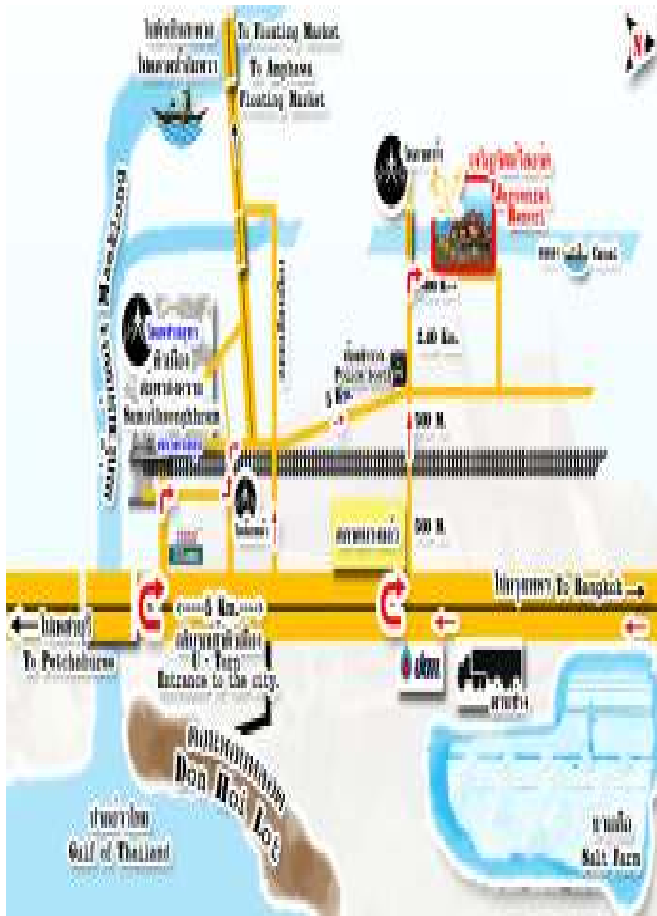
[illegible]
To Floating Market
To Amphawa Floating Market

N

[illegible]
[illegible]
Resort

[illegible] Canal

Mae Klong River

500 M.
2.40 Km.

Police Station

5 Km.

500 M.

500 M.

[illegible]
Samutsongkhram

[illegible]

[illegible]

To Bangkok →

← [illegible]
To Petchaburi

6 Km.
U - Turn
Entrance to the city.

Don Hoi Lot

Gulf of Thailand

Salt Farm